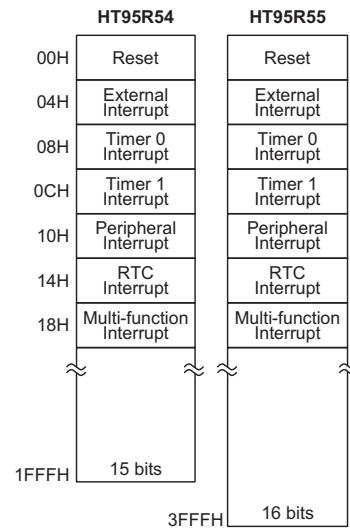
HT95R54

HT95R55

00H
Reset
Reset

04H
External Interrupt
External Interrupt

08H
Timer 0 Interrupt
Timer 0 Interrupt

0CH
Timer 1 Interrupt
Timer 1 Interrupt

10H
Peripheral Interrupt
Peripheral Interrupt

14H
RTC Interrupt
RTC Interrupt

18H
Multi-function Interrupt
Multi-function Interrupt

1FFFH
15 bits

3FFFH
16 bits